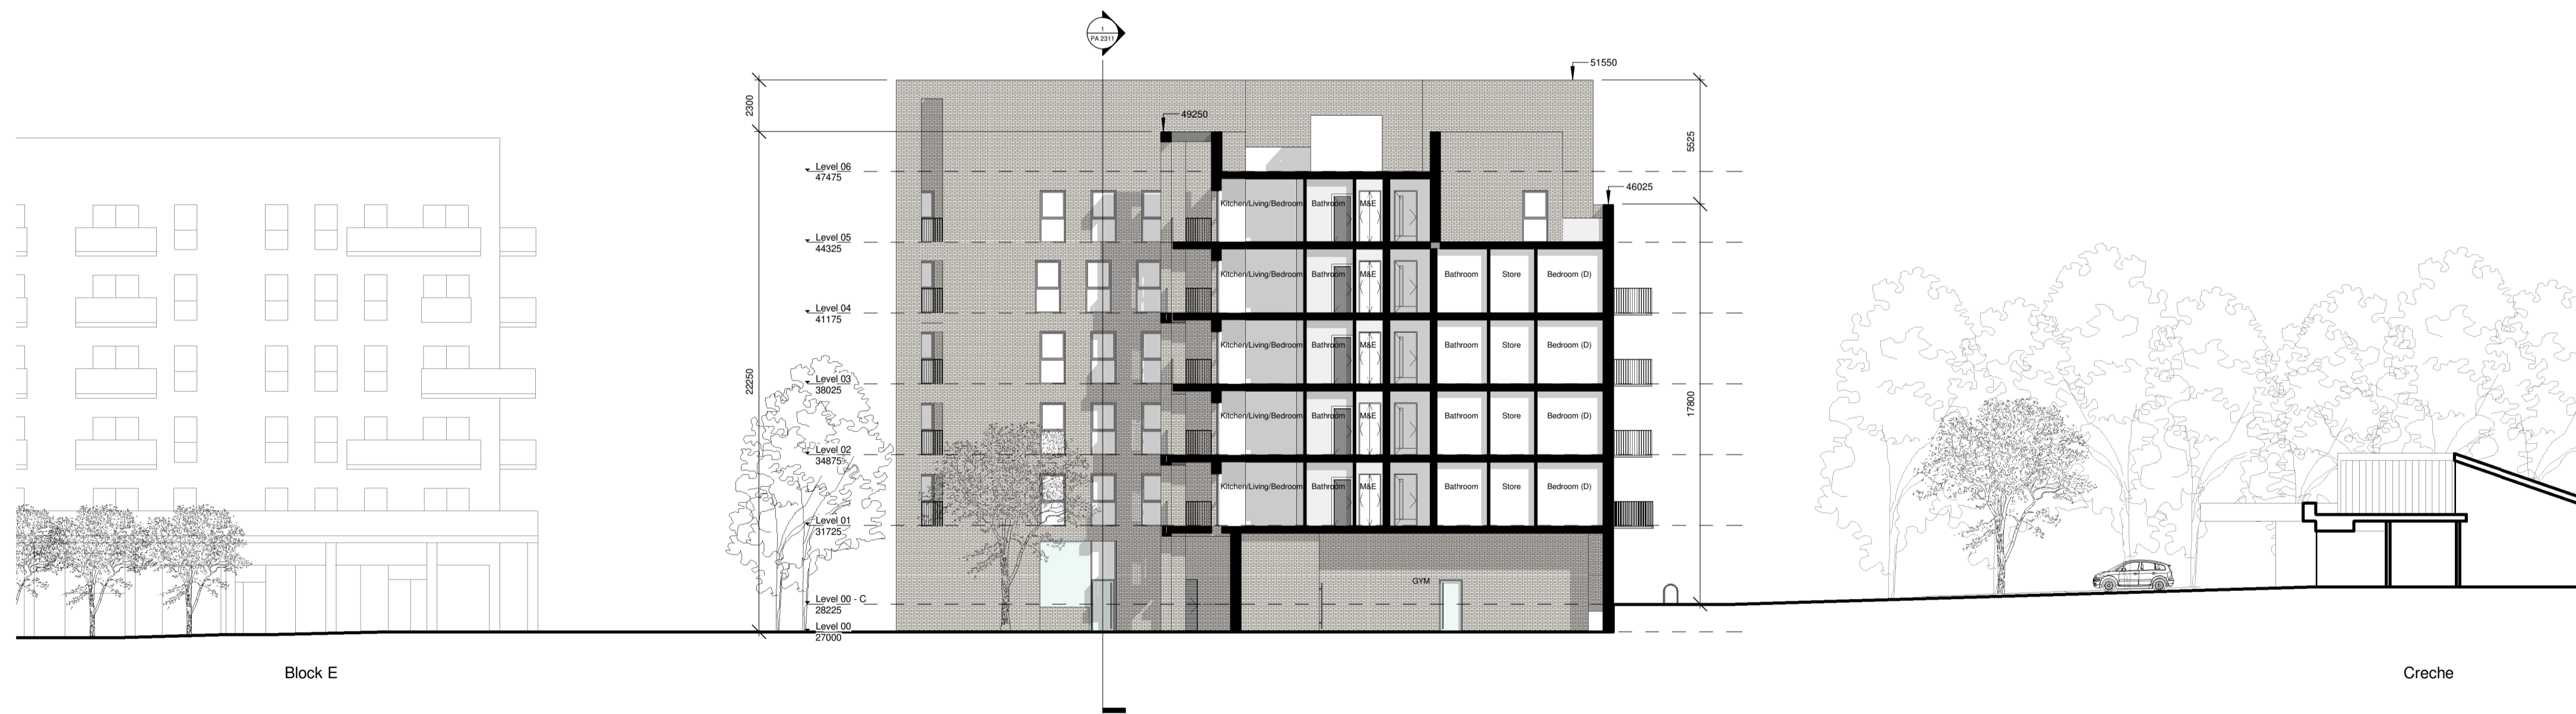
1
PA 2311

51550

2300

49250

5525

Level 06
47475

46025

Kitchen/Living/Bedroom Bathroom M&E

Level 05
44325

Kitchen/Living/Bedroom Bathroom M&E Bathroom Store Bedroom (D)

Level 04
41175

Kitchen/Living/Bedroom Bathroom M&E Bathroom Store Bedroom (D)

22250

Level 03
38025

Kitchen/Living/Bedroom Bathroom M&E Bathroom Store Bedroom (D)

17800

Level 02
34875

Kitchen/Living/Bedroom Bathroom M&E Bathroom Store Bedroom (D)

Level 01
31725

GYM

Level 00 - C
28225

Level 00
27000

Block E

Creche